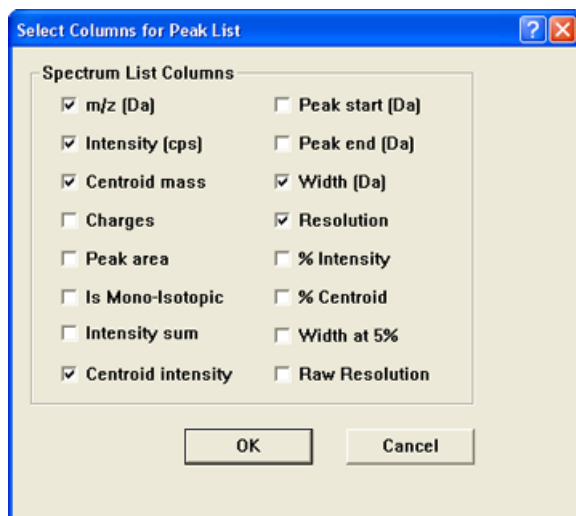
Select Columns for Peak List

?

Spectrum List Columns

☑ m/z (Da)
☑ Intensity (cps)
☑ Centroid mass
☐ Charges
☐ Peak area
☐ Is Mono-Isotopic
☐ Intensity sum
☑ Centroid intensity

☐ Peak start (Da)
☐ Peak end (Da)
☑ Width (Da)
☑ Resolution
☐ % Intensity
☐ % Centroid
☐ Width at 5%
☐ Raw Resolution

OK

Cancel